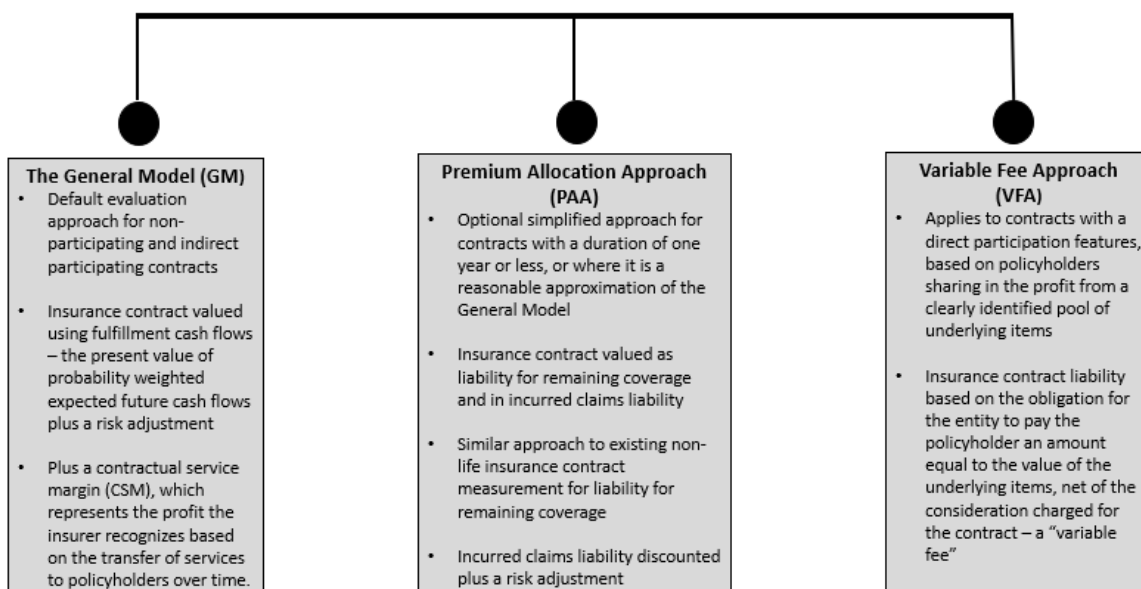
The General Model (GM)

- Default evaluation approach for non-participating and indirect participating contracts
- Insurance contract valued using fulfillment cash flows – the present value of probability weighted expected future cash flows plus a risk adjustment
- Plus a contractual service margin (CSM), which represents the profit the insurer recognizes based on the transfer of services to policyholders over time.

Premium Allocation Approach (PAA)

- Optional simplified approach for contracts with a duration of one year or less, or where it is a reasonable approximation of the General Model
- Insurance contract valued as liability for remaining coverage and in incurred claims liability
- Similar approach to existing non-life insurance contract measurement for liability for remaining coverage
- Incurred claims liability discounted plus a risk adjustment

Variable Fee Approach (VFA)

- Applies to contracts with a direct participation features, based on policyholders sharing in the profit from a clearly identified pool of underlying items
- Insurance contract liability based on the obligation for the entity to pay the policyholder an amount equal to the value of the underlying items, net of the consideration charged for the contract – a "variable fee"